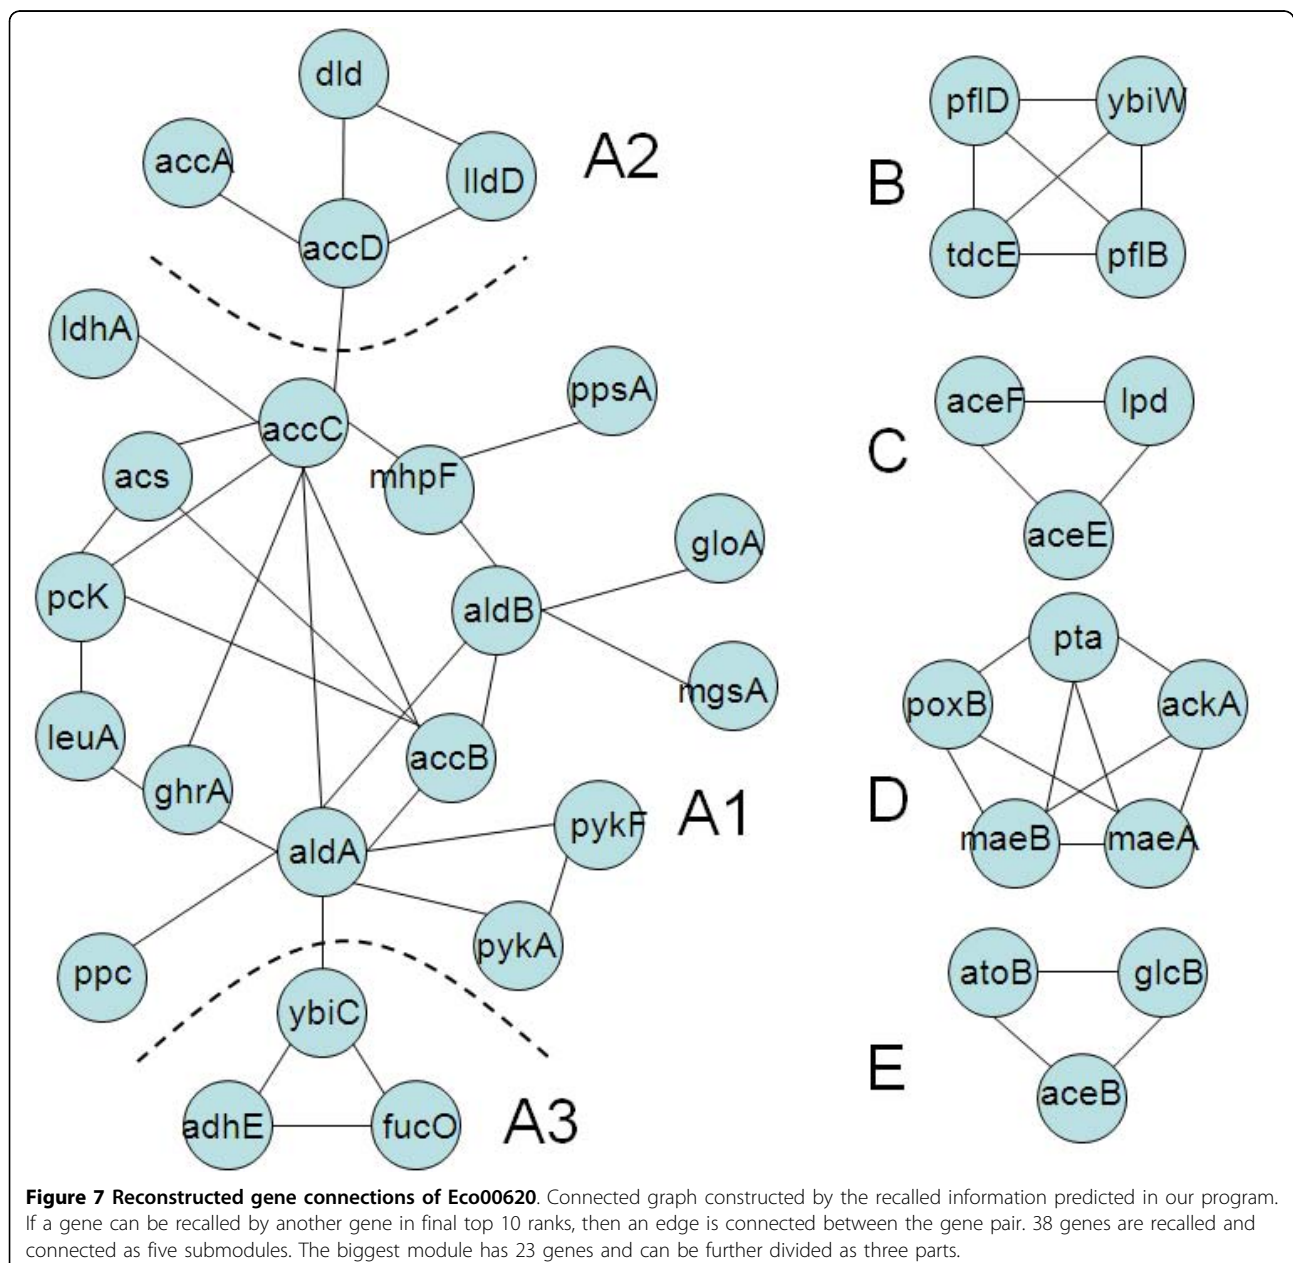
dld
accA
lldD
A2
accD
pflD
ybiW
B
tdcE
pflB
ldhA
accC
ppsA
aceF
lpd
C
acs
mhpF
aceE
gloA
pcK
aldB
pta
mgsA
poxB
ackA
leuA
accB
ghrA
A1
D
aldA
pykF
maeB
maeA
pykA
ppc
atoB
glcB
ybiC
E
aceB
adhE
fucO
A3

**Figure 7 Reconstructed gene connections of Eco00620**. Connected graph constructed by the recalled information predicted in our program. If a gene can be recalled by another gene in final top 10 ranks, then an edge is connected between the gene pair. 38 genes are recalled and connected as five submodules. The biggest module has 23 genes and can be further divided as three parts.